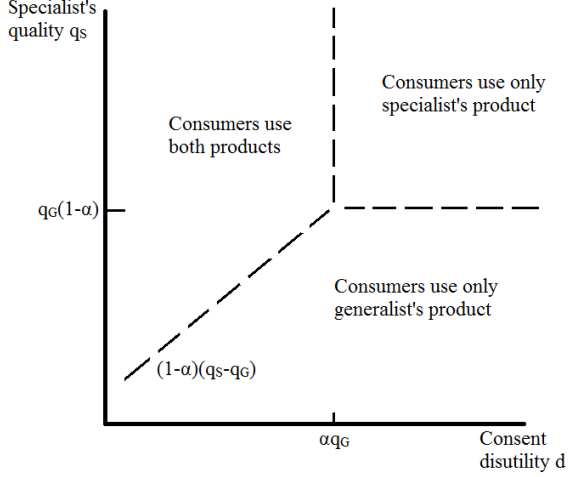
Specialist's quality $q_S$

Consumers use only specialist's product

Consumers use both products

$q_G(1-\alpha)$

Consumers use only generalist's product

$(1-\alpha)(q_S-q_G)$

$\alpha q_G$

Consent disutility d